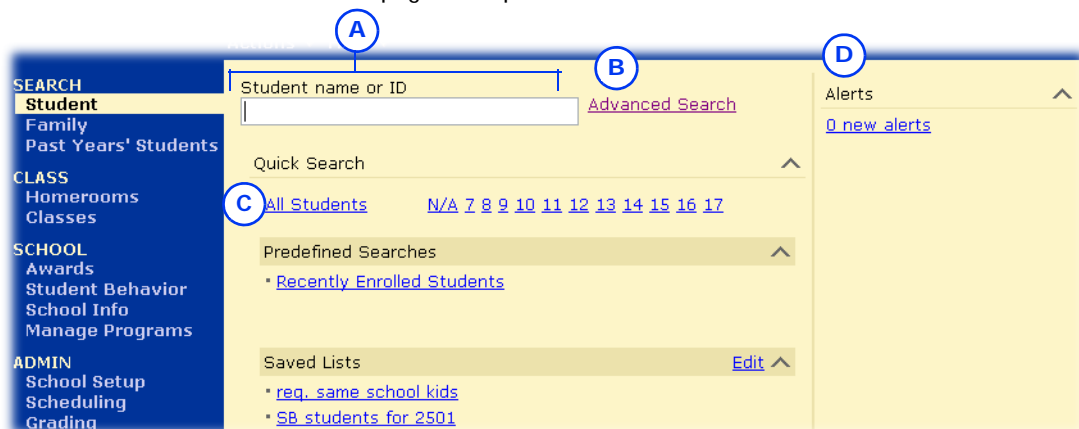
A

B

D

SEARCH
Student
Family
Past Years' Students

CLASS
Homerooms
Classes

SCHOOL
Awards
Student Behavior
School Info
Manage Programs

ADMIN
School Setup
Scheduling
Grading

Student name or ID

Advanced Search

Quick Search

C

All Students N/A 7 8 9 10 11 12 13 14 15 16 17

Predefined Searches

Recently Enrolled Students

Saved Lists Edit

req. same school kids

SB students for 2501

Alerts

0 new alerts